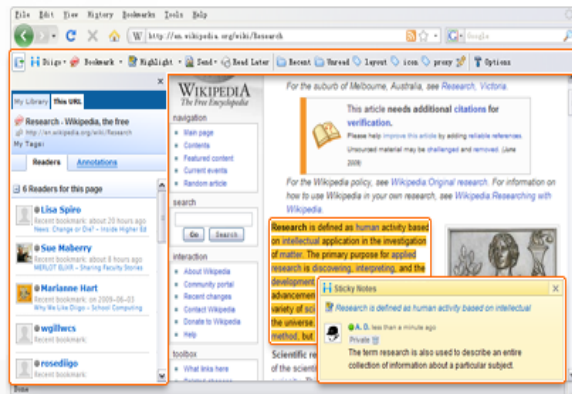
File Edit View History Bookmarks Tools Help

http://en.wikipedia.org/wiki/Research

Google

Diigo Bookmark Highlight Send Read Later Recent Unread layout icon proxy Options

My Library This URL

Research - Wikipedia, the free

http://en.wikipedia.org/wiki/Research

My Tags:

Readers Annotations

6 Readers for this page

Lisa Spiro
Recent bookmark: about 20 hours ago
News: Change or Die! – Inside Higher Ed

Sue Maberry
Recent bookmark: about 20 hours ago
MERLOT ELIXR – Sharing Faculty Stories

Marianne Hart
Recent bookmark: 2009-06-03
Why We Like Diigo – School Computing

wgillwcs
Recent bookmark: about 23 hours ago

rosedligo
Recent bookmark: about 20 hours ago

WIKIPEDIA
The Free Encyclopedia

navigation
Main page
Contents
Featured content
Current events
Random article

search
Go Search

interaction
About Wikipedia
Community portal
Recent changes
Contact Wikipedia
Donate to Wikipedia
Help

toolbox
What links here

For the suburb of Melbourne, Australia, see Research, Victoria.

This article needs additional citations for verification.
Please help improve this article by adding reliable references. Unsourced material may be challenged and removed. (June 2009)

For the Wikipedia policy, see Wikipedia:Original research. For information on how to use Wikipedia in your own research, see Wikipedia:Researching with Wikipedia.

Research is defined as human activity based on intellectual application in the investigation of matter. The primary purpose for applied research is discovering, interpreting, and the development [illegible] advancement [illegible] variety of sci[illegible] the universe. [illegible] method, but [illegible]

Scientific re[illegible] of the scienti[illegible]

Sticky Notes
Research is defined as human activity based on intellectual
A. G. less than a minute ago
Private
The term research is also used to describe an entire collection of information about a particular subject.

Done